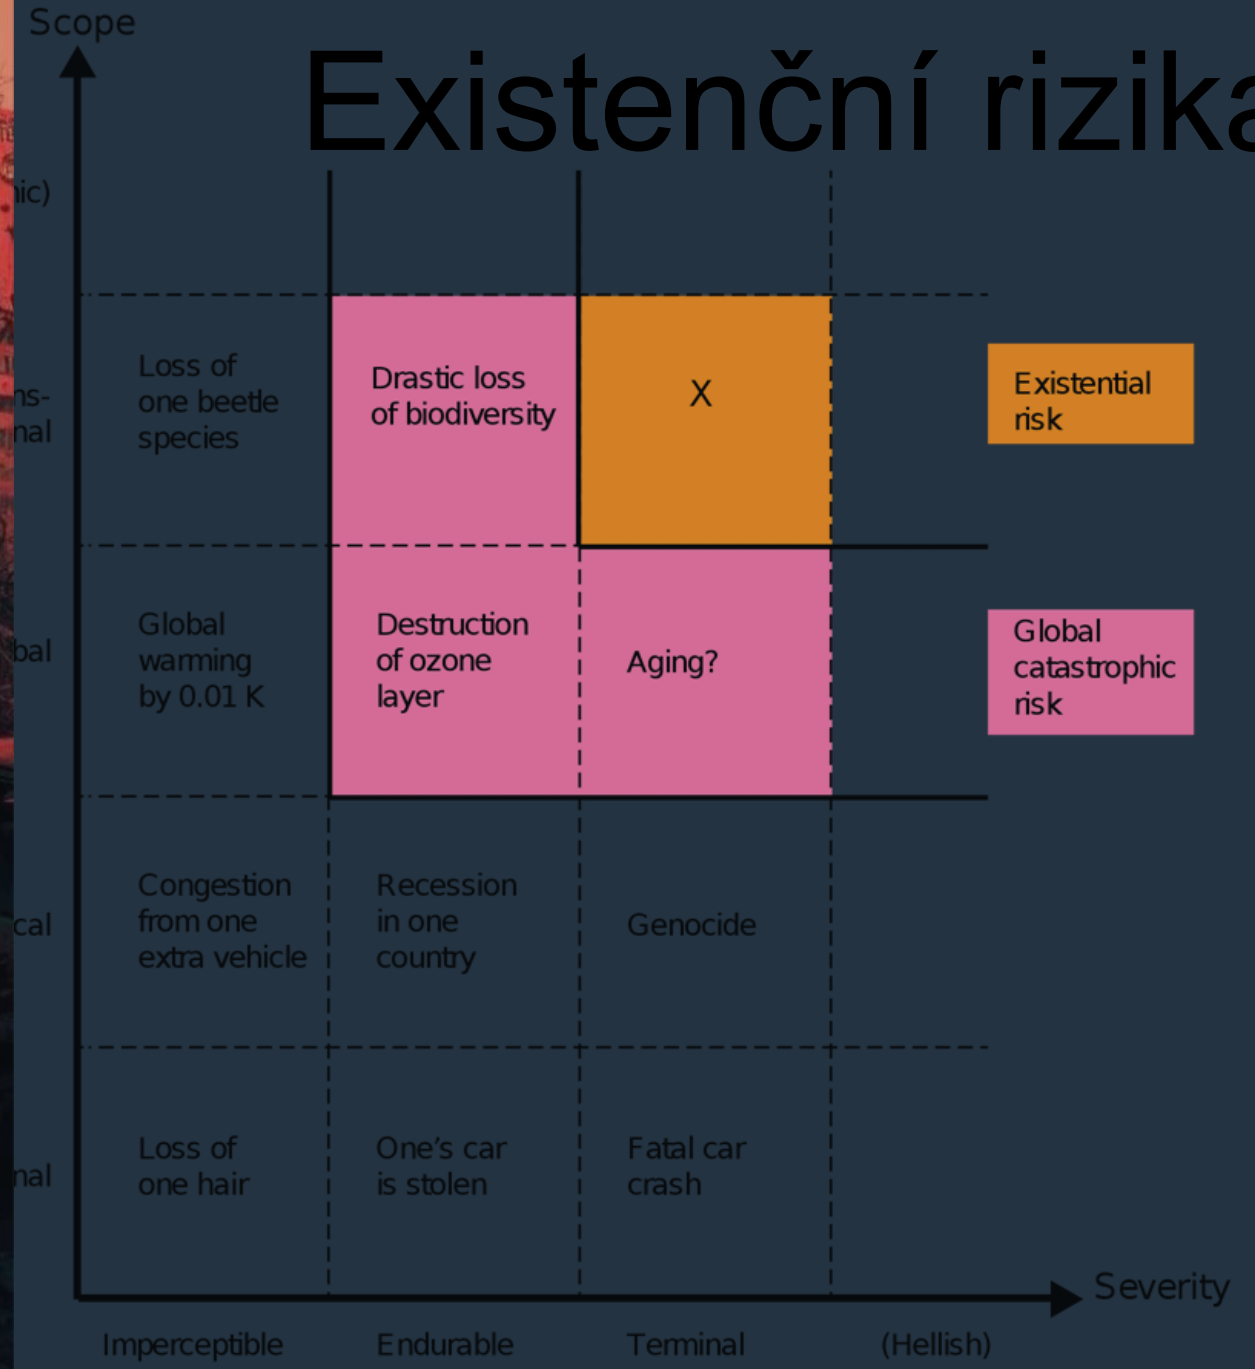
Scope

Existenční rizika

ic)

ns-
nal

bal

cal

nal

Loss of one beetle species

Drastic loss of biodiversity

X

Existential risk

Global warming by 0.01 K

Destruction of ozone layer

Aging?

Global catastrophic risk

Congestion from one extra vehicle

Recession in one country

Genocide

Loss of one hair

One's car is stolen

Fatal car crash

Severity

Imperceptible

Endurable

Terminal

(Hellish)